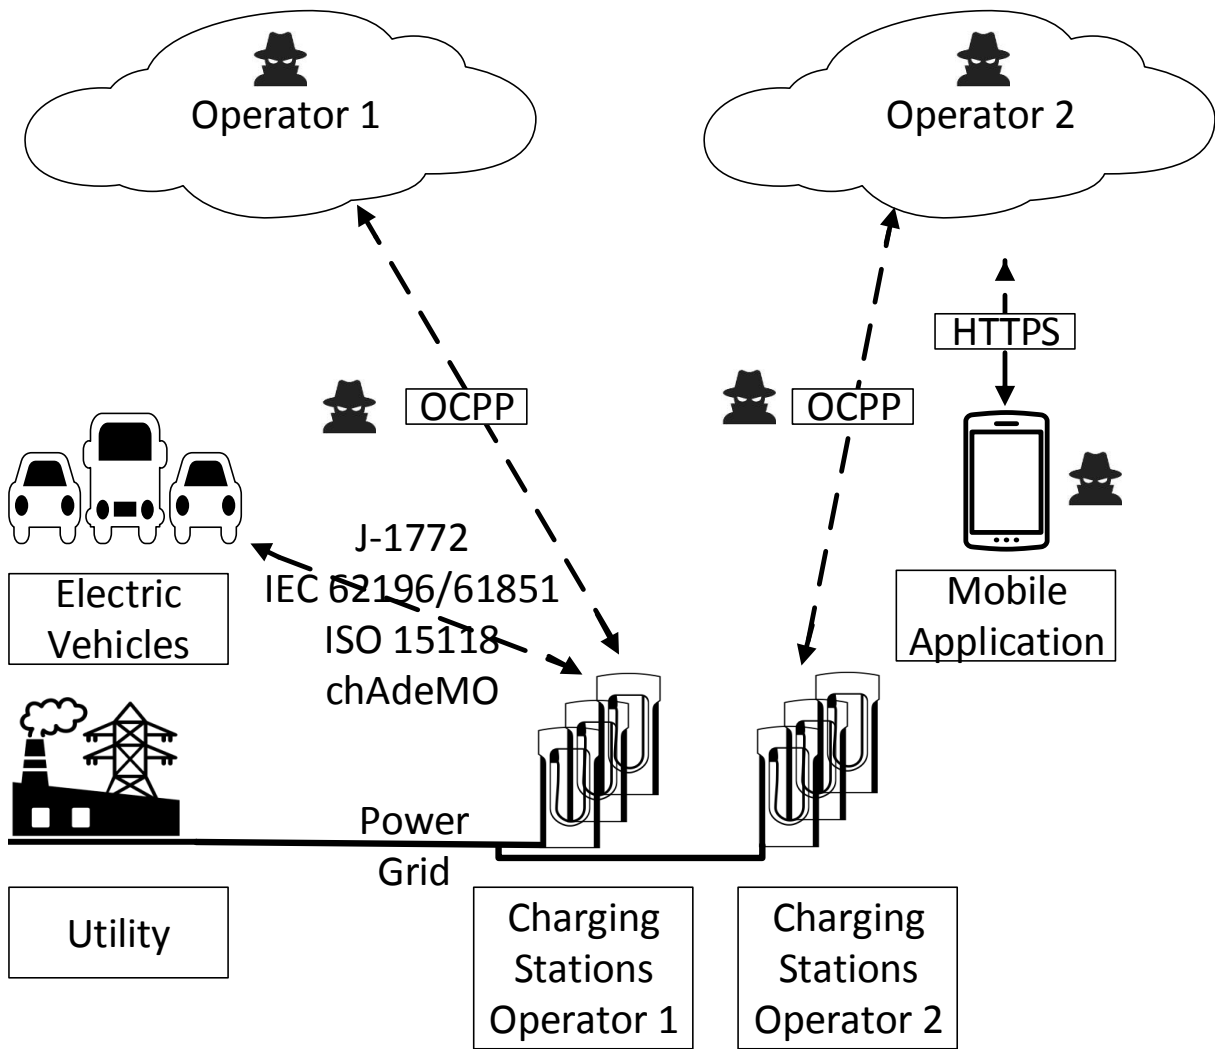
Operator 1

Operator 2

HTTPS

OCPP

OCPP

J-1772
IEC 62196/61851
ISO 15118
chAdeMO

Electric Vehicles

Mobile Application

Power Grid

Utility

Charging Stations Operator 1

Charging Stations Operator 2